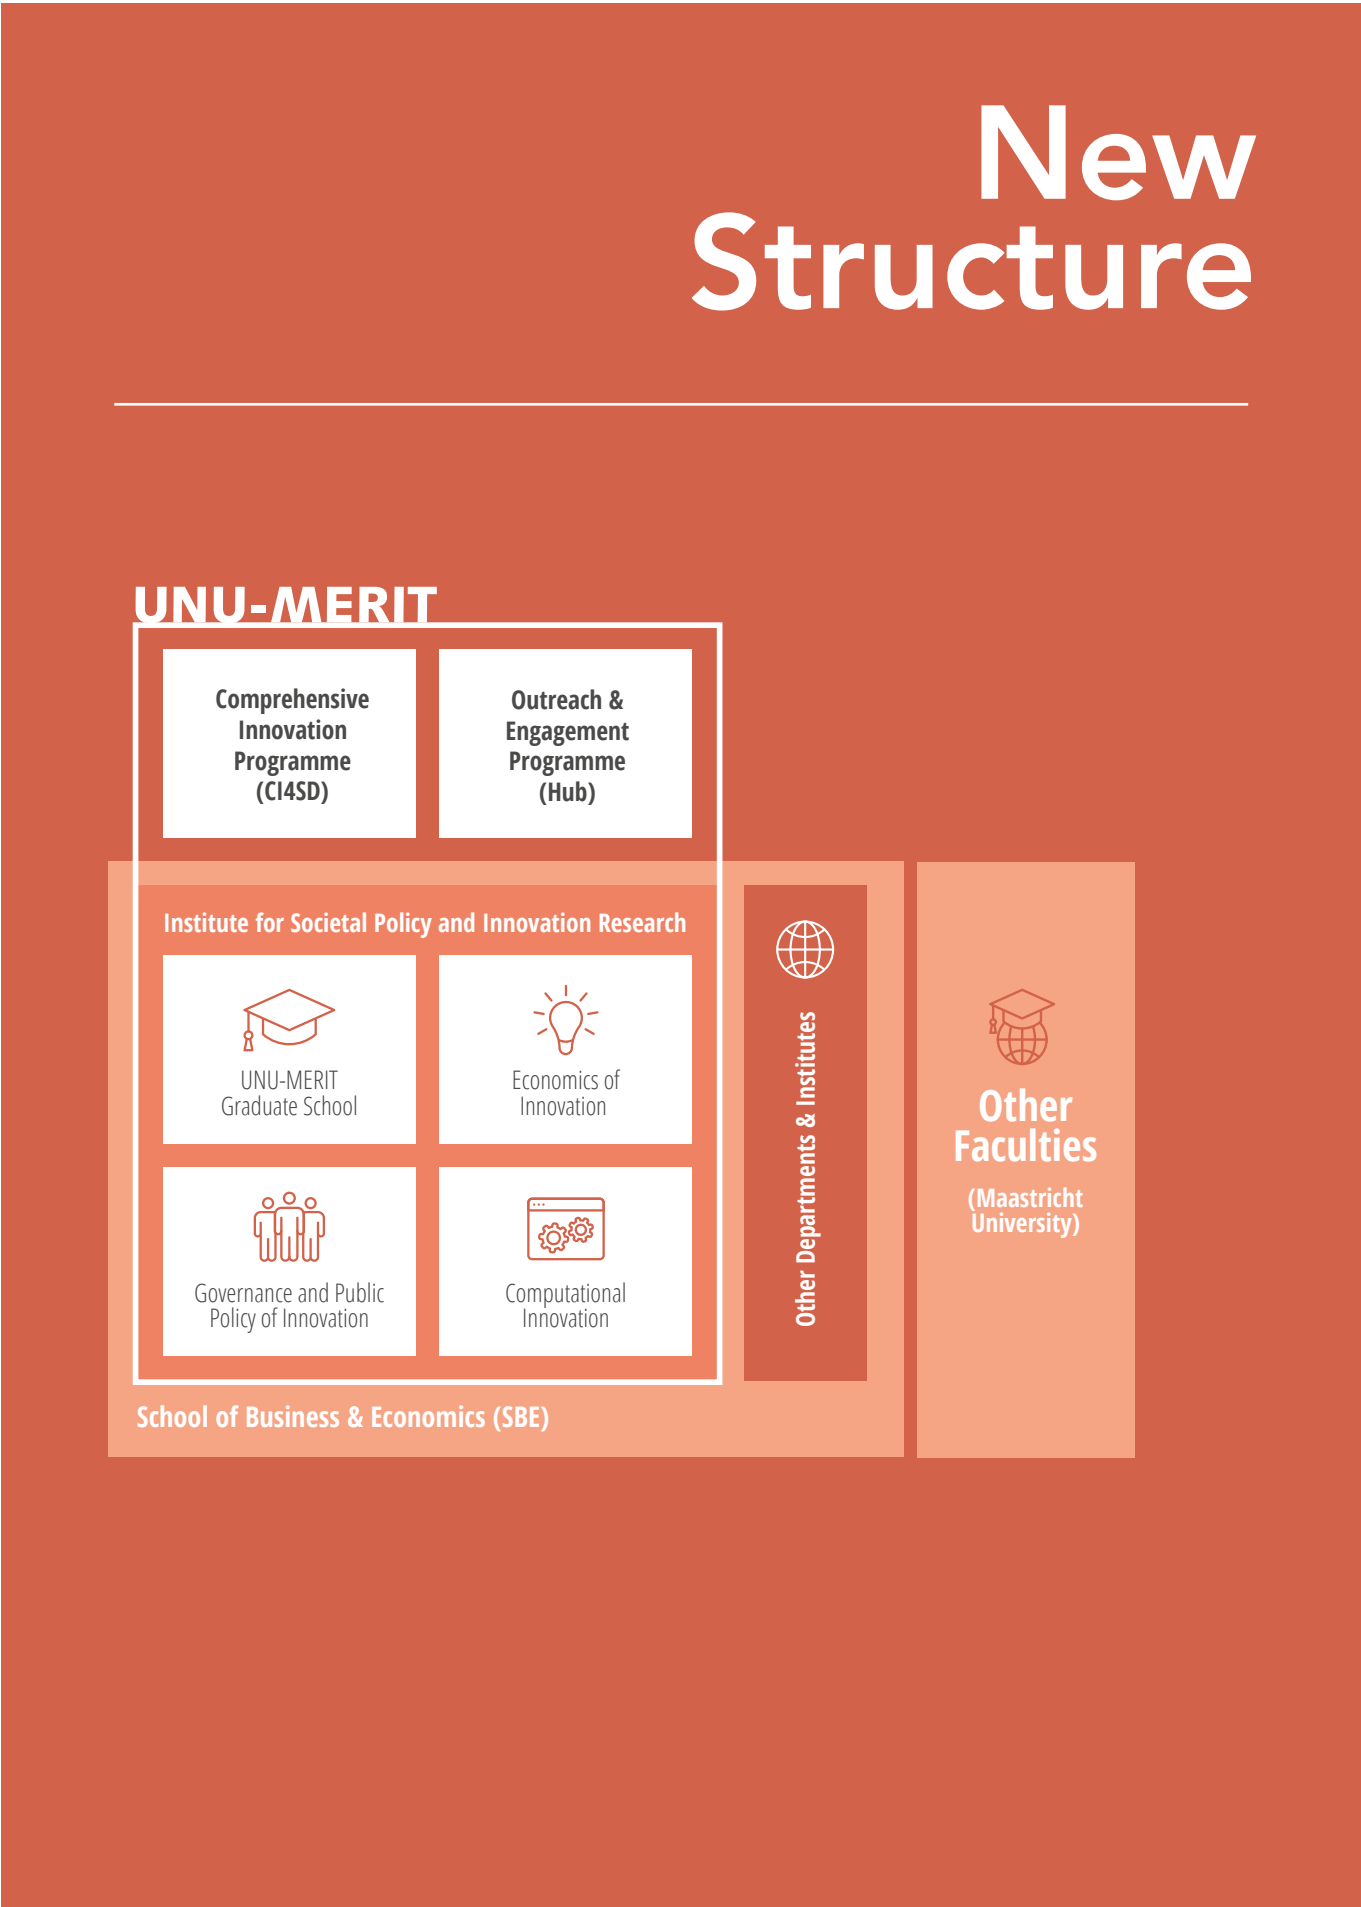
New Structure

UNU-MERIT

Comprehensive Innovation Programme (CI4SD)

Outreach & Engagement Programme (Hub)

Institute for Societal Policy and Innovation Research

UNU-MERIT Graduate School

Economics of Innovation

Governance and Public Policy of Innovation

Computational Innovation

Other Departments & Institutes

Other Faculties

(Maastricht University)

School of Business & Economics (SBE)